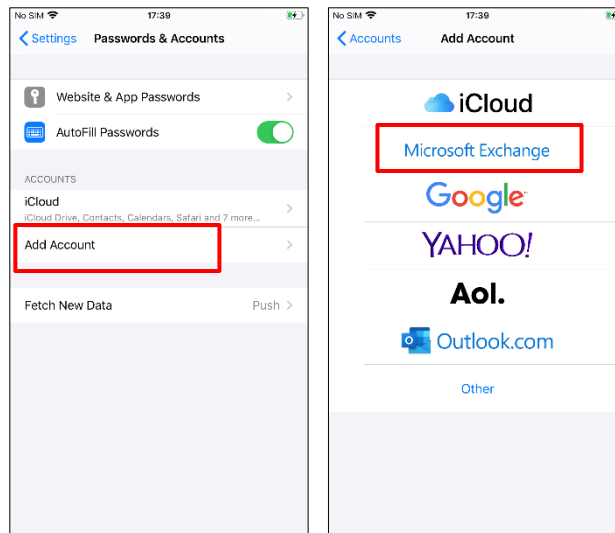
No SIM 17:39

Settings Passwords & Accounts

Website & App Passwords

AutoFill Passwords

ACCOUNTS

iCloud
iCloud Drive, Contacts, Calendars, Safari and 7 more...

Add Account

Fetch New Data Push

No SIM 17:39

Accounts Add Account

iCloud

Microsoft Exchange

Google

YAHOO!

Aol.

Outlook.com

Other